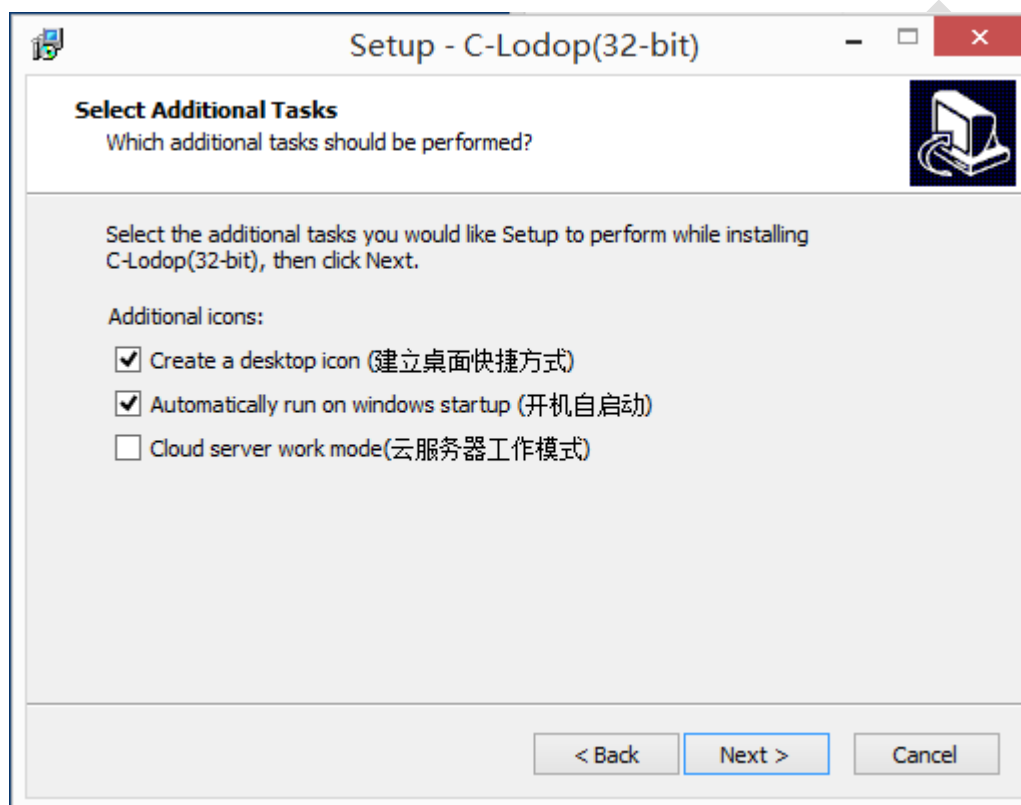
Setup - C-Lodop(32-bit)

Select Additional Tasks
Which additional tasks should be performed?

Select the additional tasks you would like Setup to perform while installing C-Lodop(32-bit), then click Next.

Additional icons:

Create a desktop icon (建立桌面快捷方式)

Automatically run on windows startup (开机自启动)

Cloud server work mode(云服务器工作模式)

< Back
Next >
Cancel